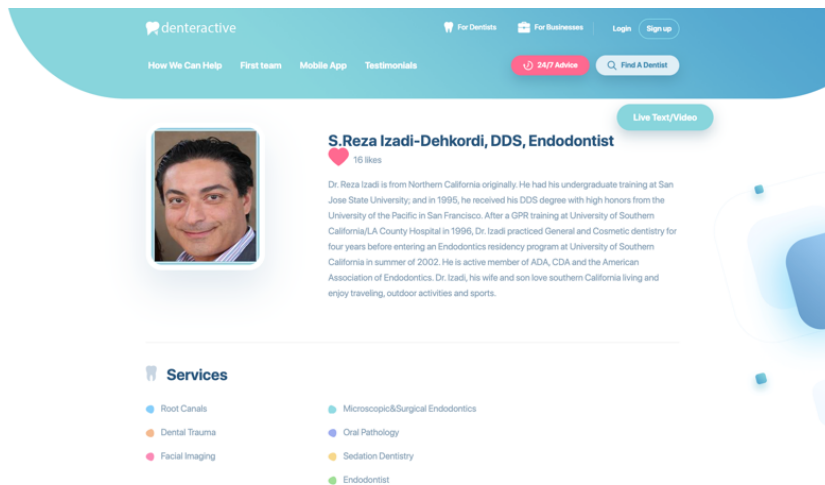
denteractive

For Dentists For Businesses Login Sign up

How We Can Help First team Mobile App Testimonials

24/7 Advice Find A Dentist

Live Text/Video

S.Reza Izadi-Dehkordi, DDS, Endodontist

16 likes

Dr. Reza Izadi is from Northern California originally. He had his undergraduate training at San Jose State University; and in 1995, he received his DDS degree with high honors from the University of the Pacific in San Francisco. After a GPR training at University of Southern California/LA County Hospital in 1996, Dr. Izadi practiced General and Cosmetic dentistry for four years before entering an Endodontics residency program at University of Southern California in summer of 2002. He is active member of ADA, CDA and the American Association of Endodontics. Dr. Izadi, his wife and son love southern California living and enjoy traveling, outdoor activities and sports.

Services

Root Canals
Dental Trauma
Facial Imaging

Microscopic&Surgical Endodontics
Oral Pathology
Sedation Dentistry
Endodontist